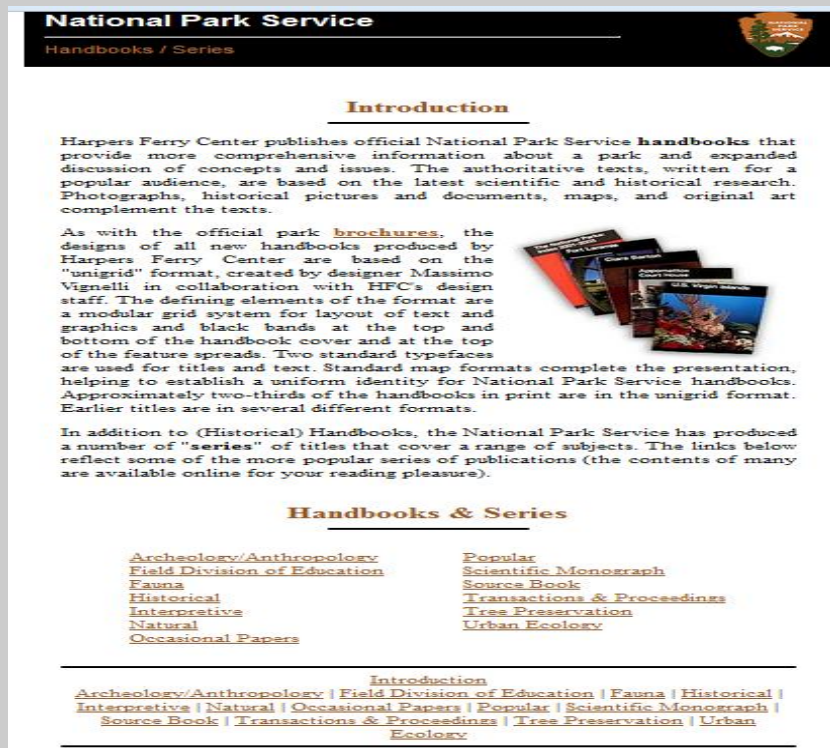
National Park Service

Handbooks / Series

Introduction

Harpers Ferry Center publishes official National Park Service **handbooks** that provide more comprehensive information about a park and expanded discussion of concepts and issues. The authoritative texts, written for a popular audience, are based on the latest scientific and historical research. Photographs, historical pictures and documents, maps, and original art complement the texts.

As with the official park brochures, the designs of all new handbooks produced by Harpers Ferry Center are based on the "unigrid" format, created by designer Massimo Vignelli in collaboration with HFC's design staff. The defining elements of the format are a modular grid system for layout of text and graphics and black bands at the top and bottom of the handbook cover and at the top of the feature spreads. Two standard typefaces are used for titles and text. Standard map formats complete the presentation, helping to establish a uniform identity for National Park Service handbooks. Approximately two-thirds of the handbooks in print are in the unigrid format. Earlier titles are in several different formats.

In addition to (Historical) Handbooks, the National Park Service has produced a number of "**series**" of titles that cover a range of subjects. The links below reflect some of the more popular series of publications (the contents of many are available online for your reading pleasure).

Handbooks & Series

Archeology/Anthropology
Field Division of Education
Fauna
Historical
Interpretive
Natural
Occasional Papers

Popular
Scientific Monograph
Source Book
Transactions & Proceedings
Tree Preservation
Urban Ecology

Introduction
Archeology/Anthropology | Field Division of Education | Fauna | Historical | Interpretive | Natural | Occasional Papers | Popular | Scientific Monograph | Source Book | Transactions & Proceedings | Tree Preservation | Urban Ecology